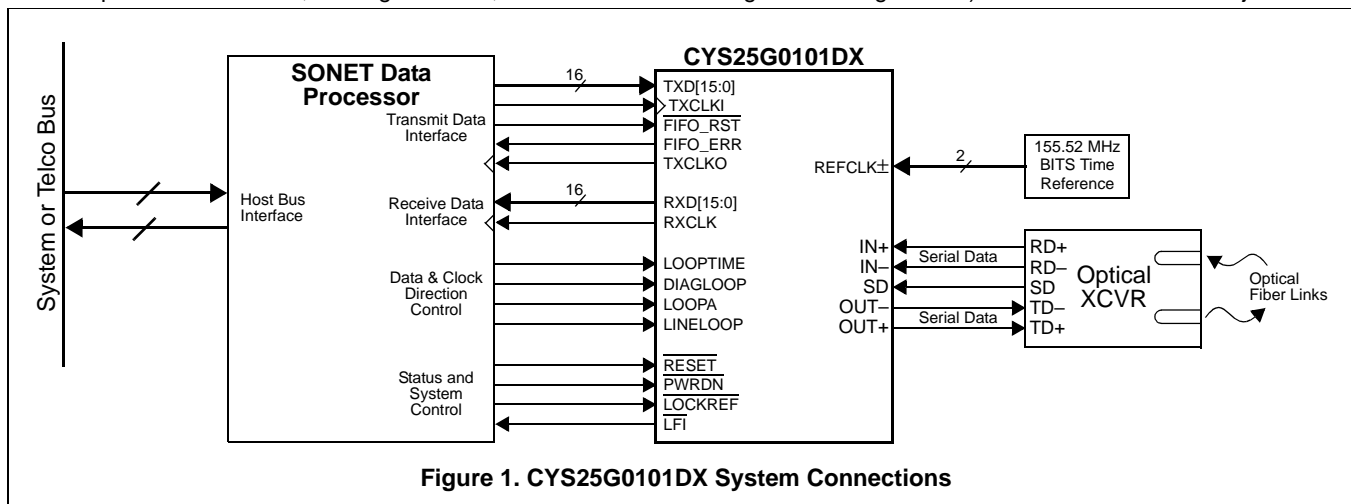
System or Telco Bus

SONET Data Processor

Host Bus Interface

Transmit Data Interface

Receive Data Interface

Data & Clock Direction Control

Status and System Control

16

16

CYS25G0101DX

TXD[15:0]
TXCLKI
$\overline{\text{FIFO\_RST}}$
FIFO_ERR
TXCLKO

RXD[15:0]
RXCLK

LOOPTIME
DIAGLOOP
LOOPA
LINELOOP

$\overline{\text{RESET}}$
$\overline{\text{PWRDN}}$
$\overline{\text{LOCKREF}}$
$\overline{\text{LFI}}$

REFCLK±

2

155.52 MHz BITS Time Reference

IN+
IN–
SD
OUT–
OUT+

Serial Data
Serial Data

RD+
RD–
SD
TD–
TD+

Optical XCVR

Optical Fiber Links

Figure 1. CYS25G0101DX System Connections